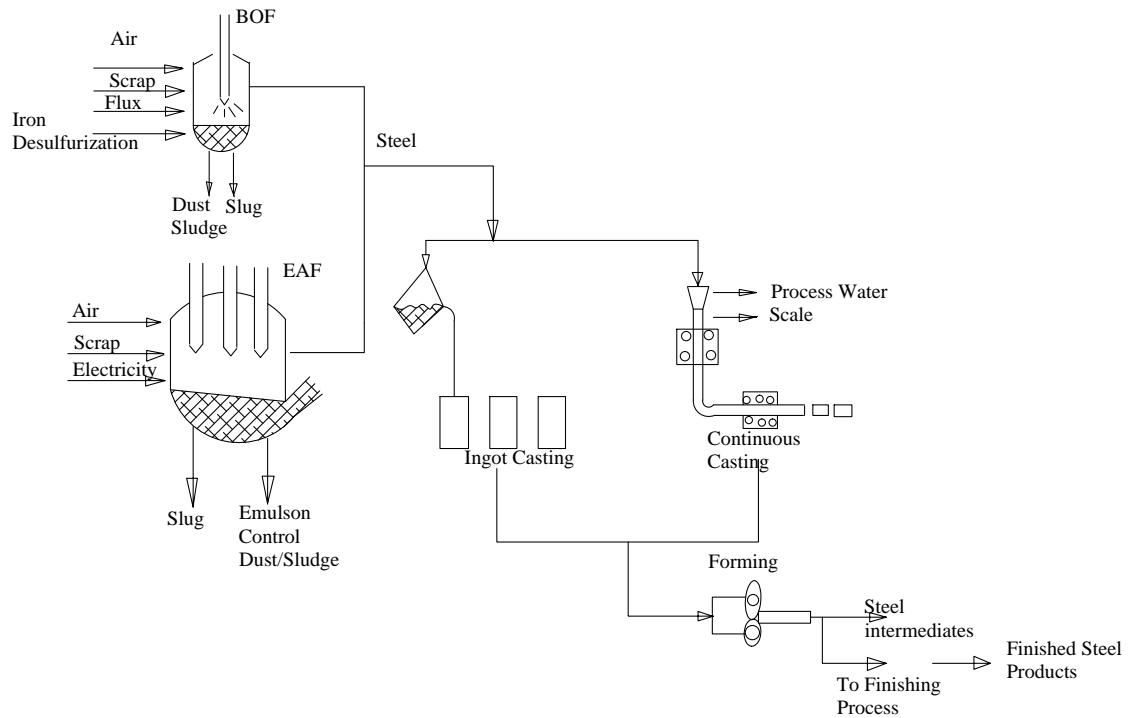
BOF

Air

Scrap

Flux

Iron
Desulfurization

Dust
Sludge

Slug

Steel

EAF

Air

Scrap

Electricity

Slug

Emulson
Control
Dust/Sludge

Process Water

Scale

Ingot Casting

Continuous
Casting

Forming

Steel
intermediates

To Finishing
Process

Finished Steel
Products